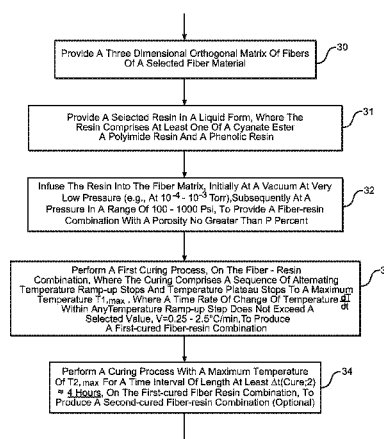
Provide A Three Dimensional Orthogonal Matrix Of Fibers Of A Selected Fiber Material

30

Provide A Selected Resin In A Liquid Form, Where The Resin Comprises At Least One Of A Cyanate Ester A Polyimide Resin And A Phenolic Resin

31

Infuse The Resin Into The Fiber Matrix, Initially At A Vacuum At Very Low Pressure (e.g., At $10^{-4}$ - $10^{-3}$ Torr),Subsequently At A Pressure In A Range Of 100 - 1000 Psi, To Provide A Fiber-resin Combination With A Porosity No Greater Than P Percent

32

Perform A First Curing Process, On The Fiber - Resin Combination, Where The Curing Comprises A Sequence Of Alternating Temperature Ramp-up Stops And Temperature Plateau Stops To A Maximum Temperature $T1_{,max}$ . Where A Time Rate Of Change Of Temperature $\frac{dT}{dt}$ Within AnyTemperature Ramp-up Step Does Not Exceed A Selected Value, V=0.25 - 2.5°C/min,To Produce A First-cured Fiber-resin Combination

3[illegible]

Perform A Curing Process With A Maximum Temperature Of $T2_{,max}$ For A Time Interval Of Length At Least Δt(Cure;2) ≈ 4 Hours, On The First-cured Fiber Resin Combination, To Produce A Second-cured Fiber-resin Combination (Optional)

34